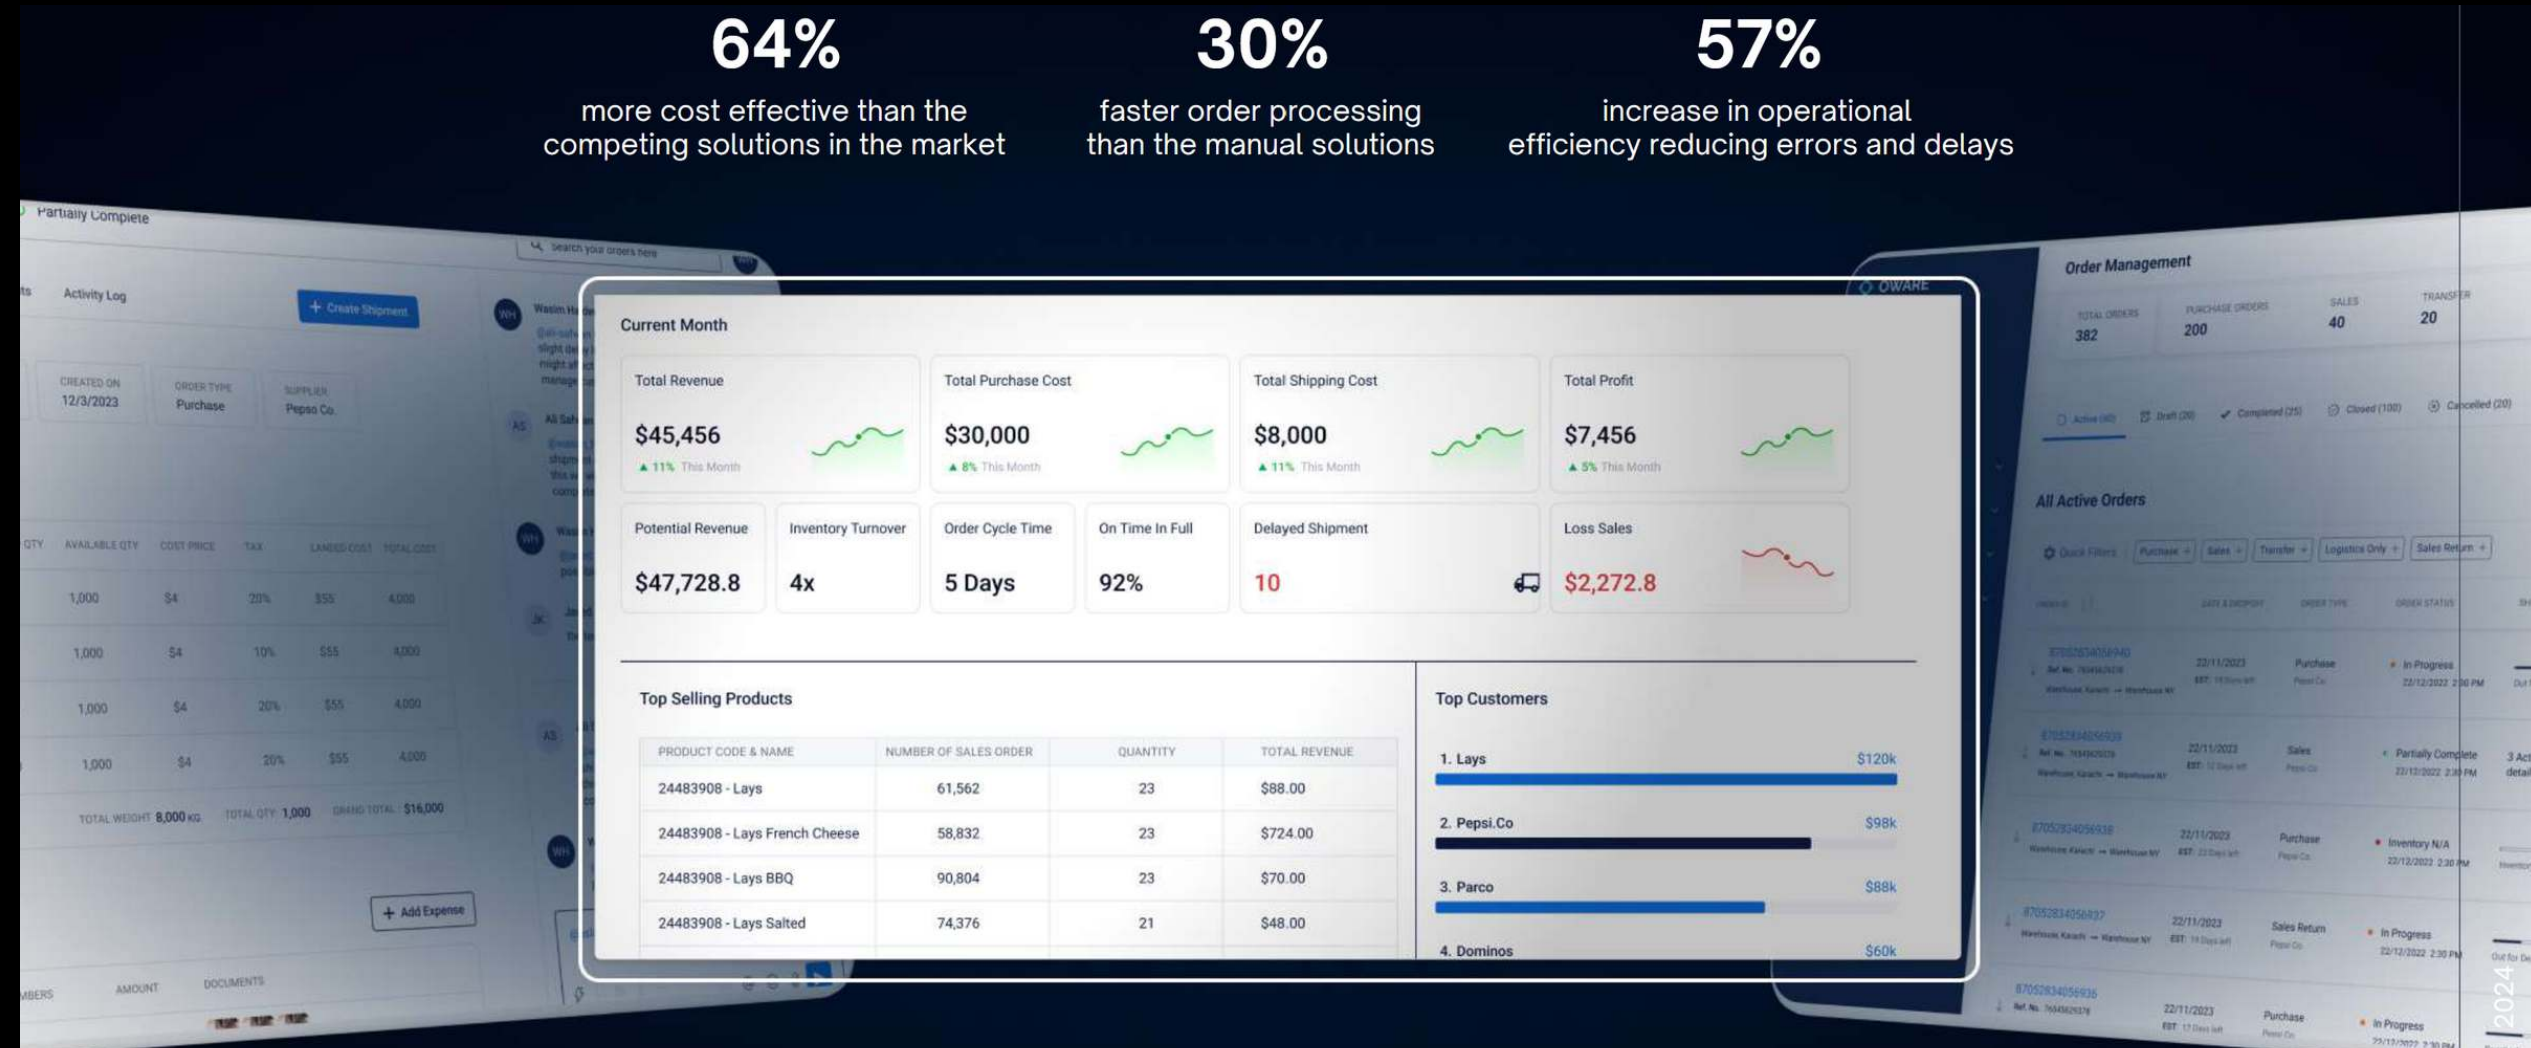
64%
more cost effective than the competing solutions in the market

30%
faster order processing than the manual solutions

57%
increase in operational efficiency reducing errors and delays

Partially Complete

Activity Log

+ Create Shipment

CREATED ON 12/3/2023

ORDER TYPE Purchase

SUPPLIER Pepso Co.

| QTY | AVAILABLE QTY | COST PRICE | TAX | LANDED COST | TOTAL COST |
|---|---|---|---|---|---|
| | 1,000 | $4 | 20% | $55 | 4,000 |
| | 1,000 | $4 | 10% | $55 | 4,000 |
| | 1,000 | $4 | 20% | $55 | 4,000 |
| | 1,000 | $4 | 20% | $55 | 4,000 |

TOTAL WEIGHT 8,000 KG TOTAL QTY 1,000 GRAND TOTAL $16,000

+ Add Expense

AMOUNT DOCUMENTS

Current Month

Total Revenue
$45,456
▲ 11% This Month

Total Purchase Cost
$30,000
▲ 8% This Month

Total Shipping Cost
$8,000
▲ 11% This Month

Total Profit
$7,456
▲ 5% This Month

Potential Revenue
$47,728.8

Inventory Turnover
4x

Order Cycle Time
5 Days

On Time In Full
92%

Delayed Shipment
10

Loss Sales
$2,272.8

Top Selling Products

| PRODUCT CODE & NAME | NUMBER OF SALES ORDER | QUANTITY | TOTAL REVENUE |
|---|---|---|---|
| 24483908 - Lays | 61,562 | 23 | $88.00 |
| 24483908 - Lays French Cheese | 58,832 | 23 | $724.00 |
| 24483908 - Lays BBQ | 90,804 | 23 | $70.00 |
| 24483908 - Lays Salted | 74,376 | 21 | $48.00 |

Top Customers

1. Lays $120k
2. Pepsi.Co $98k
3. Parco $88k
4. Dominos $60k

Order Management

TOTAL ORDERS 382
PURCHASE ORDERS 200
SALES 40
TRANSFER 20

Completed (25) Closed (100) Cancelled (20)

All Active Orders

Purchase Sales Transfer Logistics Only Sales Return

Purchase In Progress
Sales Partially Complete
Purchase Inventory N/A
Sales Return In Progress
Purchase In Progress

2024